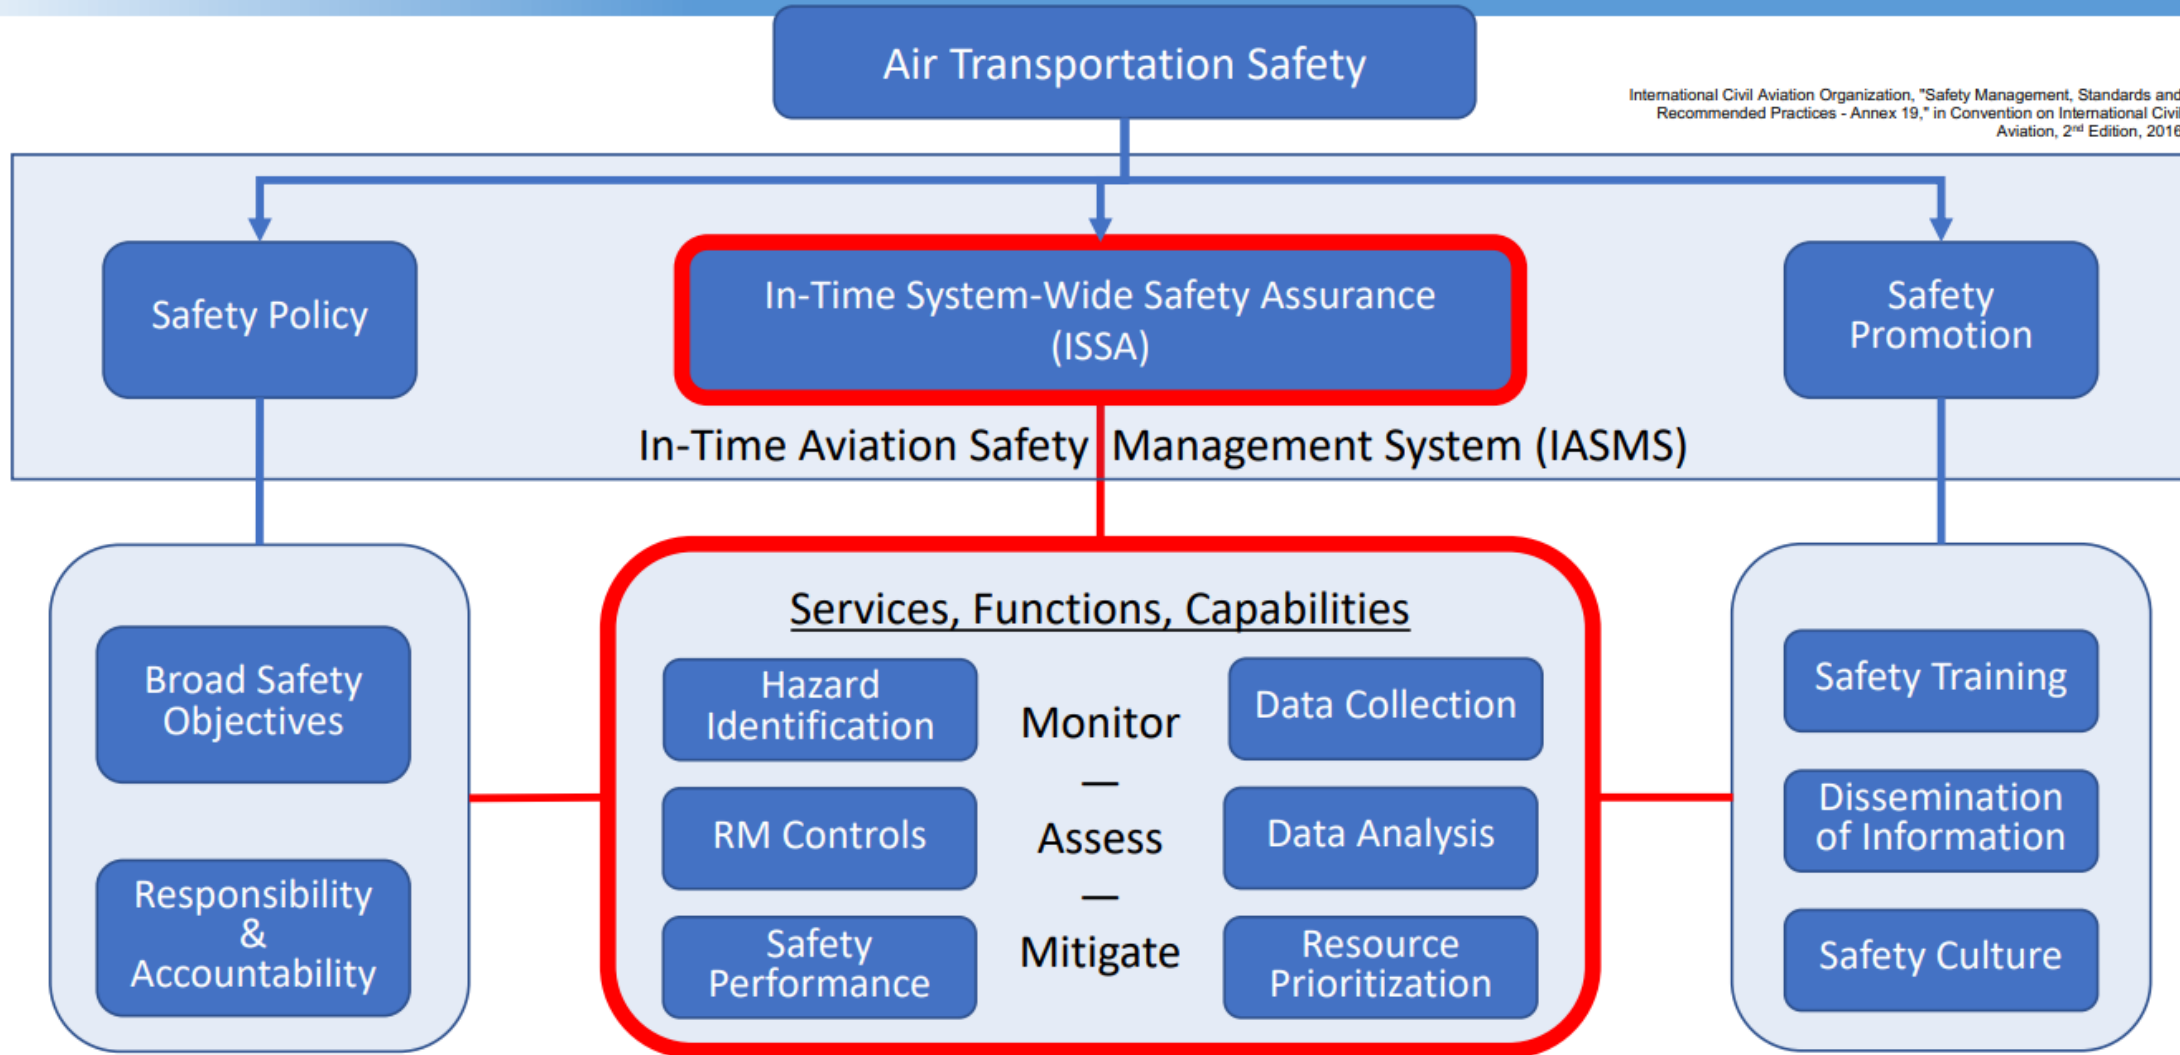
Air Transportation Safety

International Civil Aviation Organization, "Safety Management, Standards and Recommended Practices - Annex 19," in Convention on International Civi Aviation, 2nd Edition, 2016

Safety Policy

In-Time System-Wide Safety Assurance (ISSA)

Safety Promotion

In-Time Aviation Safety Management System (IASMS)

Broad Safety Objectives

Responsibility & Accountability

Services, Functions, Capabilities

Hazard Identification

Monitor

Data Collection

RM Controls

—

Assess

—

Data Analysis

Safety Performance

Mitigate

Resource Prioritization

Safety Training

Dissemination of Information

Safety Culture